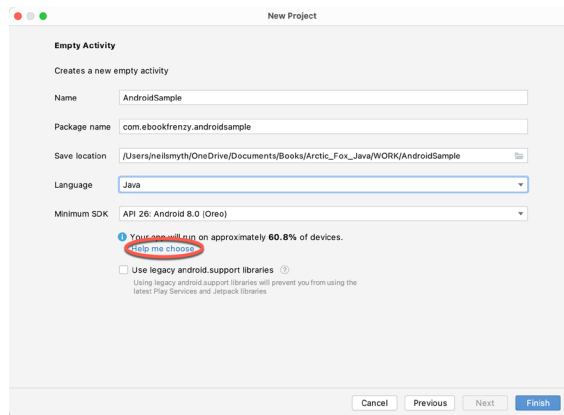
New Project

Empty Activity

Creates a new empty activity

| | |
|---|---|
| Name | AndroidSample |
| Package name | com.ebookfrenzy.androidsample |
| Save location | /Users/neilsmyth/OneDrive/Documents/Books/Arctic_Fox_Java/WORK/AndroidSample |
| Language | Java |
| Minimum SDK | API 26: Android 8.0 (Oreo) |

Your app will run on approximately **60.8%** of devices.
Help me choose

Use legacy android.support libraries

Using legacy android.support libraries will prevent you from using the latest Play Services and Jetpack libraries

Cancel Previous Next Finish